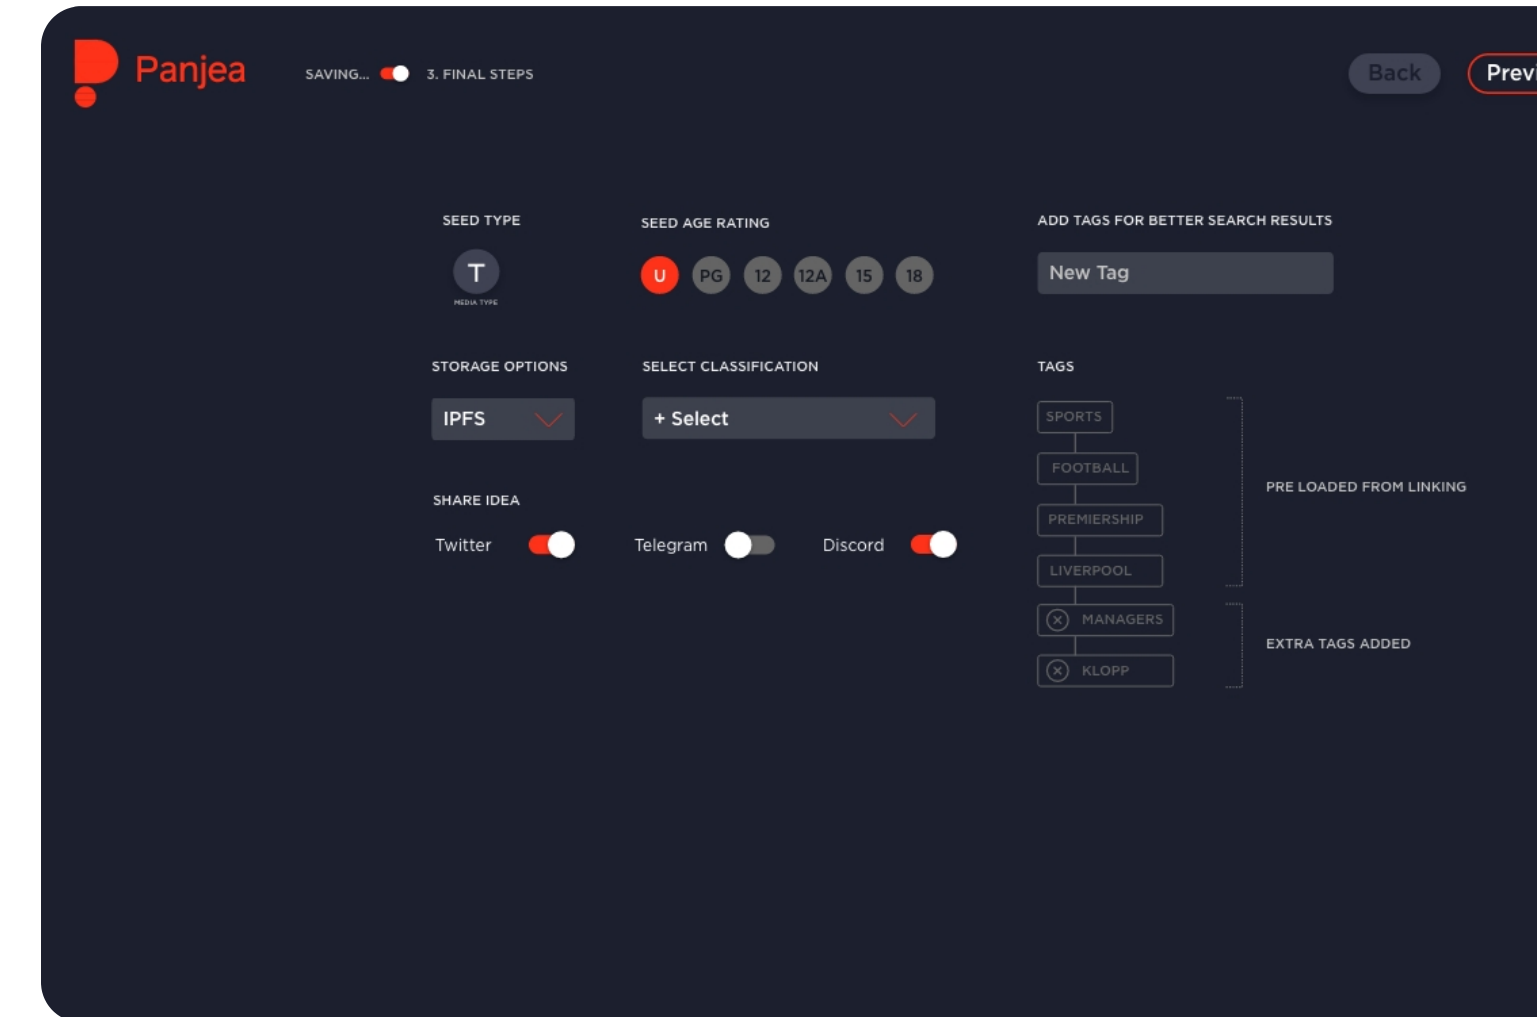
Panjea

SAVING... 3. FINAL STEPS

Back Previ

SEED TYPE

T

MEDIA TYPE

SEED AGE RATING

U PG 12 12A 15 18

ADD TAGS FOR BETTER SEARCH RESULTS

New Tag

STORAGE OPTIONS

IPFS

SELECT CLASSIFICATION

+ Select

TAGS

SPORTS

FOOTBALL

PREMIERSHIP

LIVERPOOL

PRE LOADED FROM LINKING

MANAGERS

KLOPP

EXTRA TAGS ADDED

SHARE IDEA

Twitter Telegram Discord